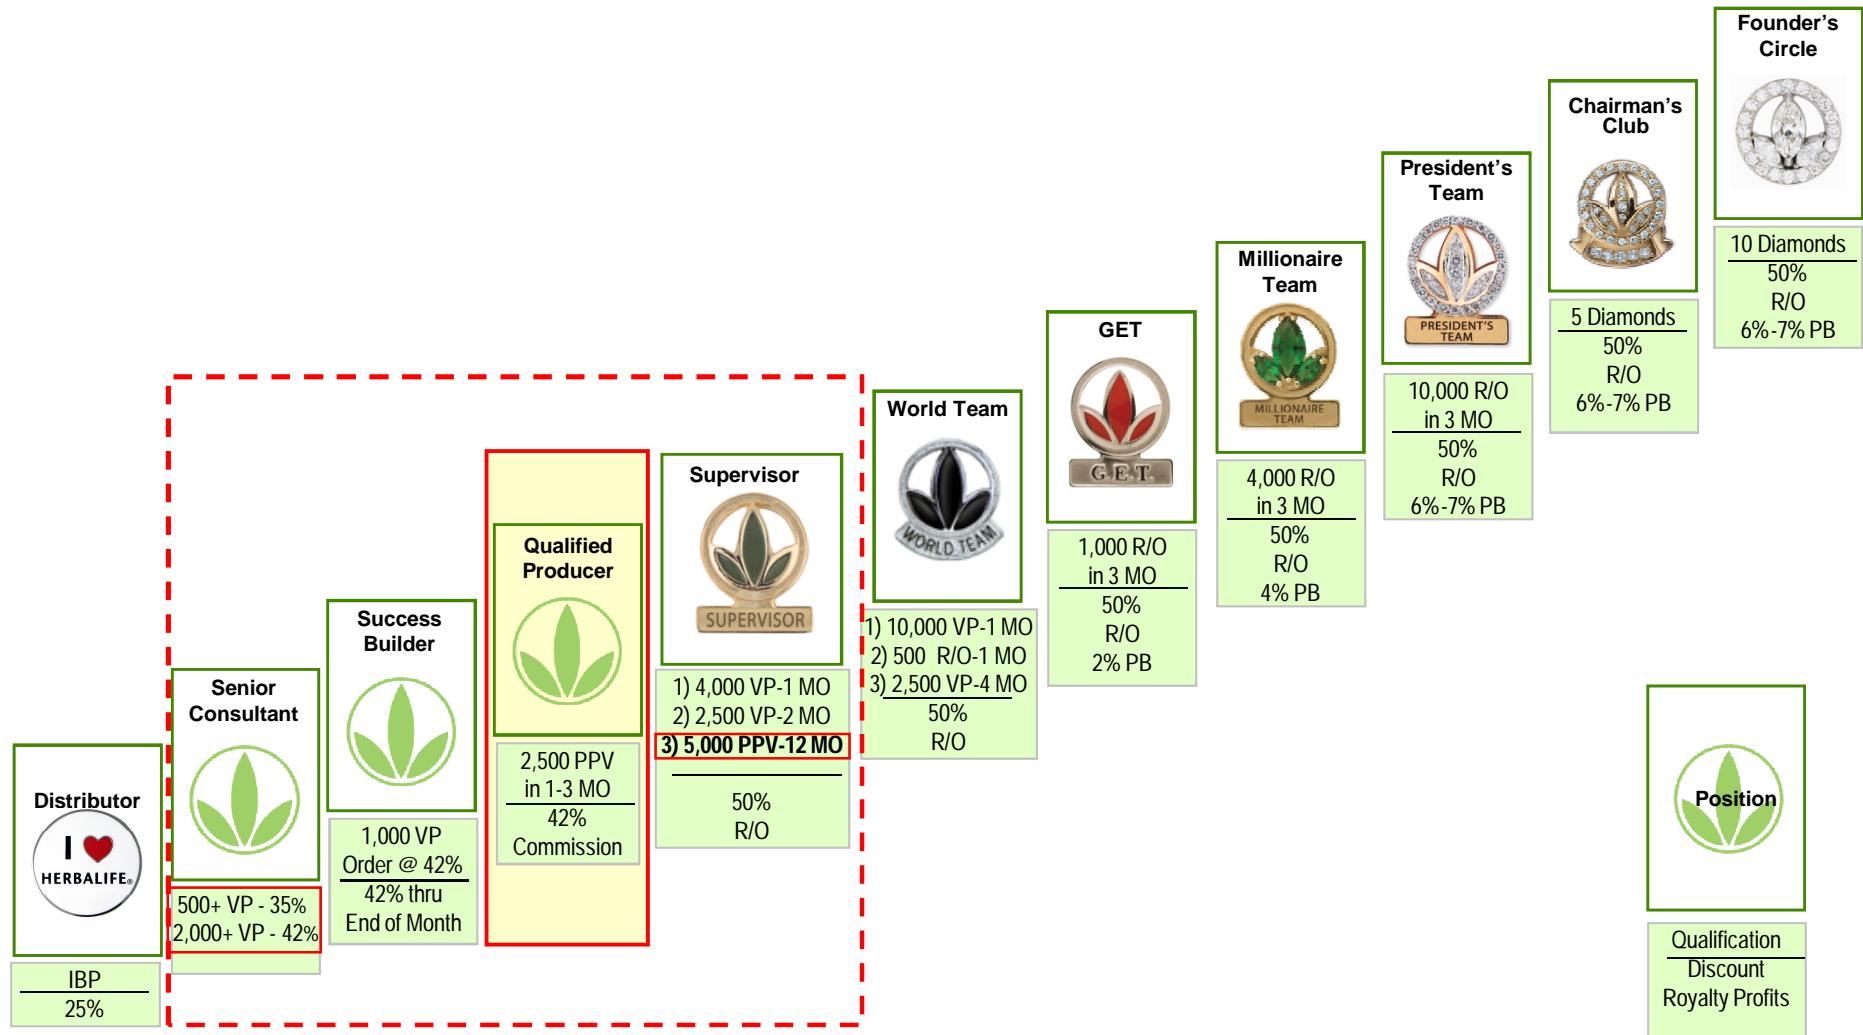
Distributor

I ♥ HERBALIFE

IBP
25%

Senior Consultant

500+ VP - 35%
2,000+ VP - 42%

Success Builder

1,000 VP Order @ 42%
42% thru End of Month

Qualified Producer

2,500 PPV in 1-3 MO
42% Commission

Supervisor

SUPERVISOR

1) 4,000 VP-1 MO
2) 2,500 VP-2 MO
3) 5,000 PPV-12 MO

50%
R/O

World Team

WORLD TEAM

1) 10,000 VP-1 MO
2) 500 R/O-1 MO
3) 2,500 VP-4 MO
50%
R/O

GET

G.E.T.

1,000 R/O in 3 MO
50%
R/O
2% PB

Millionaire Team

MILLIONAIRE TEAM

4,000 R/O in 3 MO
50%
R/O
4% PB

President's Team

PRESIDENT'S TEAM

10,000 R/O in 3 MO
50%
R/O
6%-7% PB

Chairman's Club

5 Diamonds
50%
R/O
6%-7% PB

Founder's Circle

10 Diamonds
50%
R/O
6%-7% PB

Position

Qualification
Discount
Royalty Profits